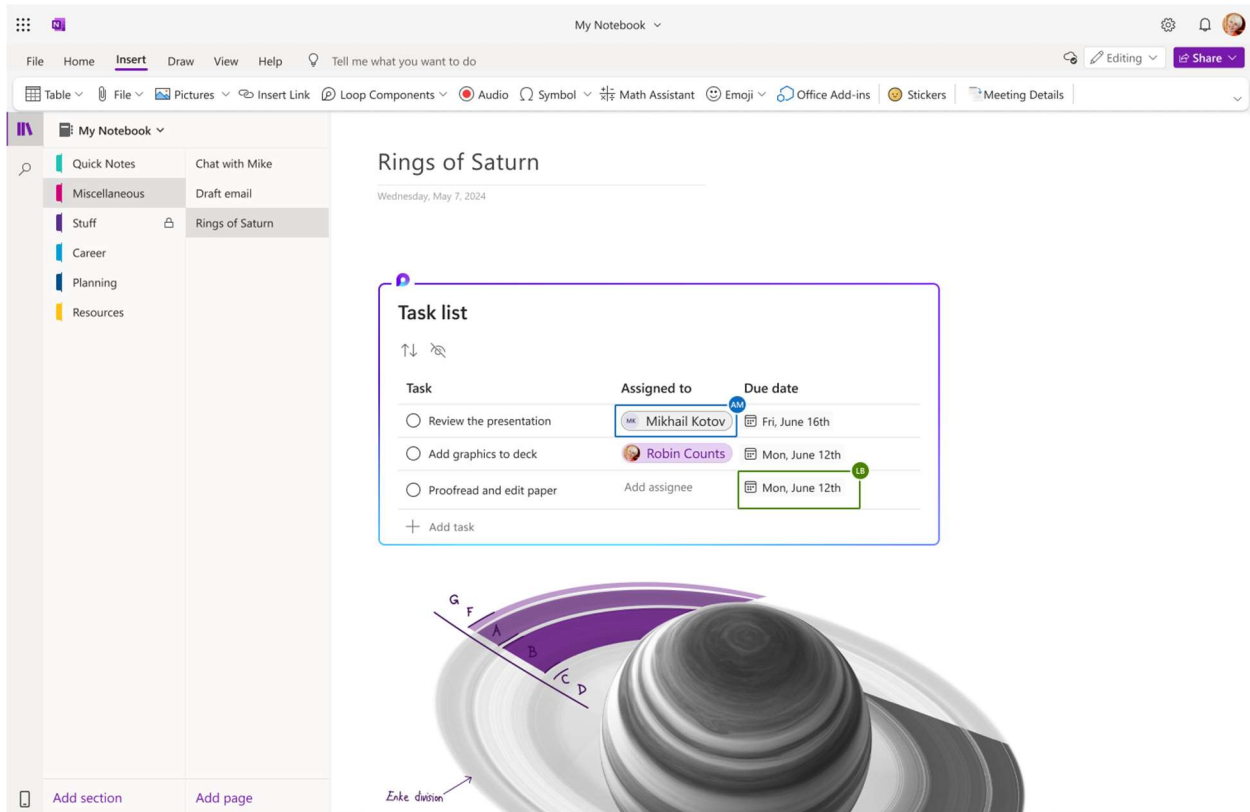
My Notebook

File Home Insert Draw View Help Tell me what you want to do

Editing Share

Table File Pictures Insert Link Loop Components Audio Symbol Math Assistant Emoji Office Add-ins Stickers Meeting Details

My Notebook

Quick Notes
Miscellaneous
Stuff
Career
Planning
Resources

Chat with Mike
Draft email
Rings of Saturn

Rings of Saturn

Wednesday, May 7, 2024

Task list

| Task | Assigned to | Due date |
|---|---|---|
| Review the presentation | MK Mikhail Kotov | Fri, June 16th |
| Add graphics to deck | Robin Counts | Mon, June 12th |
| Proofread and edit paper | Add assignee | Mon, June 12th |

AM
LB

Add task

G F A B C D

Enke division

Add section
Add page